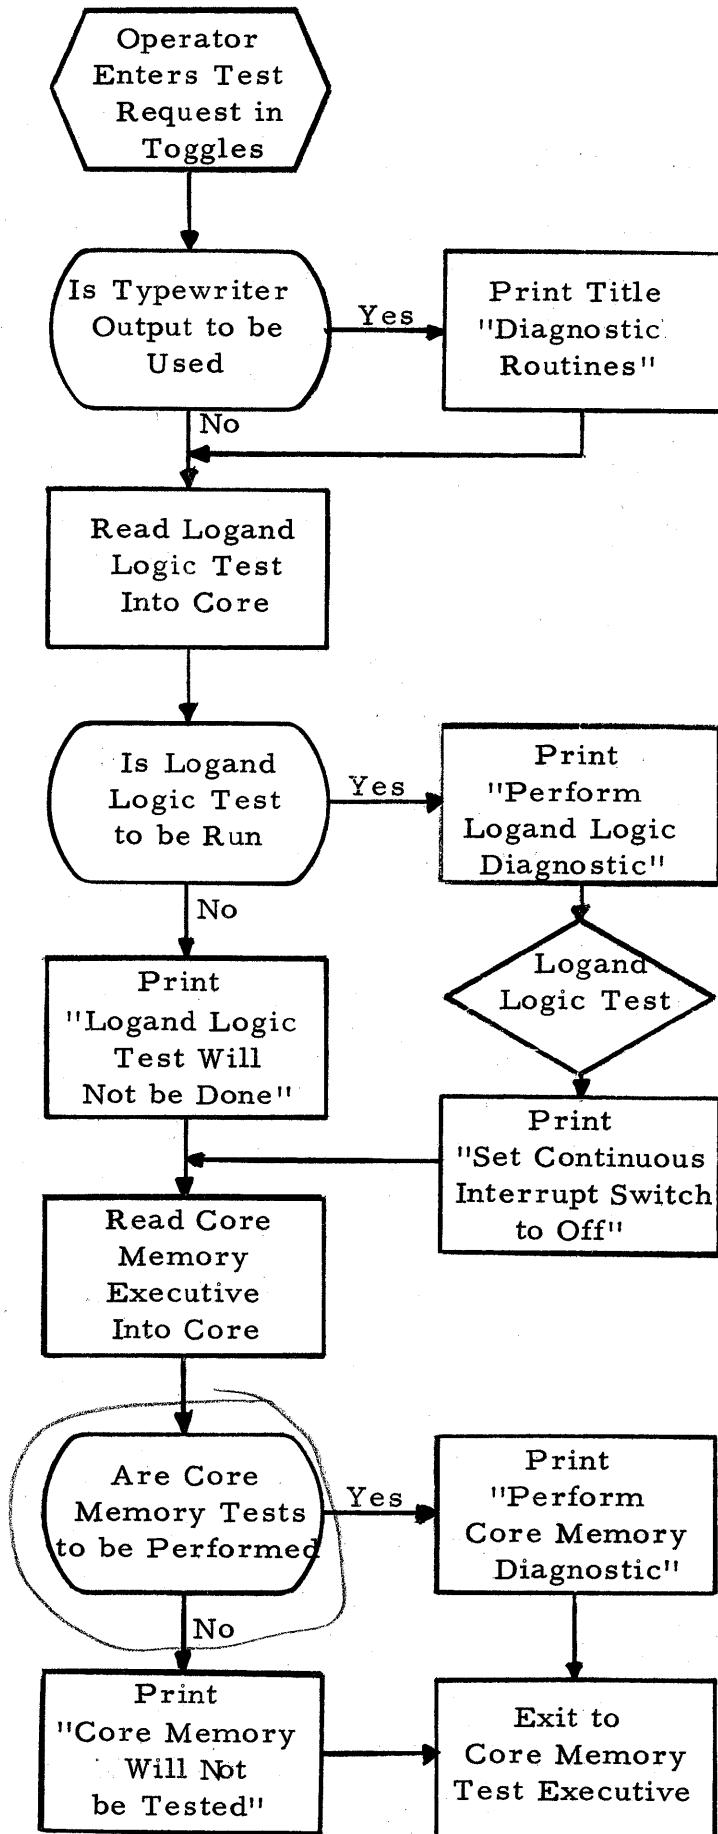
Operator Enters Test Request in Toggles

Is Typewriter Output to be Used

Yes

Print Title "Diagnostic Routines"

No

Read Logand Logic Test Into Core

Is Logand Logic Test to be Run

Yes

Print "Perform Logand Logic Diagnostic"

No

Logand Logic Test

Print "Logand Logic Test Will Not be Done"

Print "Set Continuous Interrupt Switch to Off"

Read Core Memory Executive Into Core

Are Core Memory Tests to be Performed

Yes

Print "Perform Core Memory Diagnostic"

No

Print "Core Memory Will Not be Tested"

Exit to Core Memory Test Executive